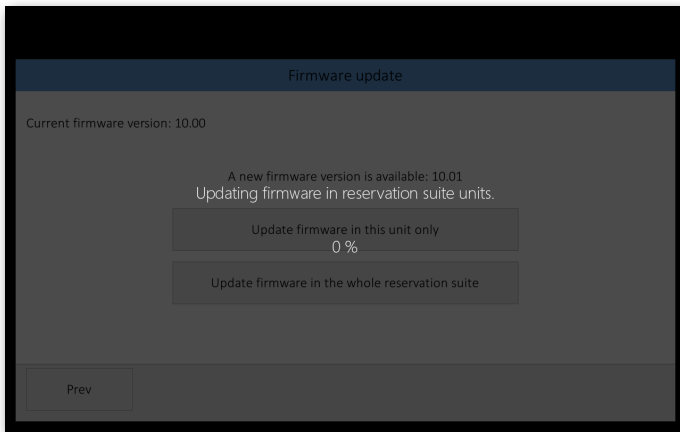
Firmware update

Current firmware version: 10.00

A new firmware version is available: 10.01

Updating firmware in reservation suite units.

Update firmware in this unit only

0 %

Update firmware in the whole reservation suite

Prev